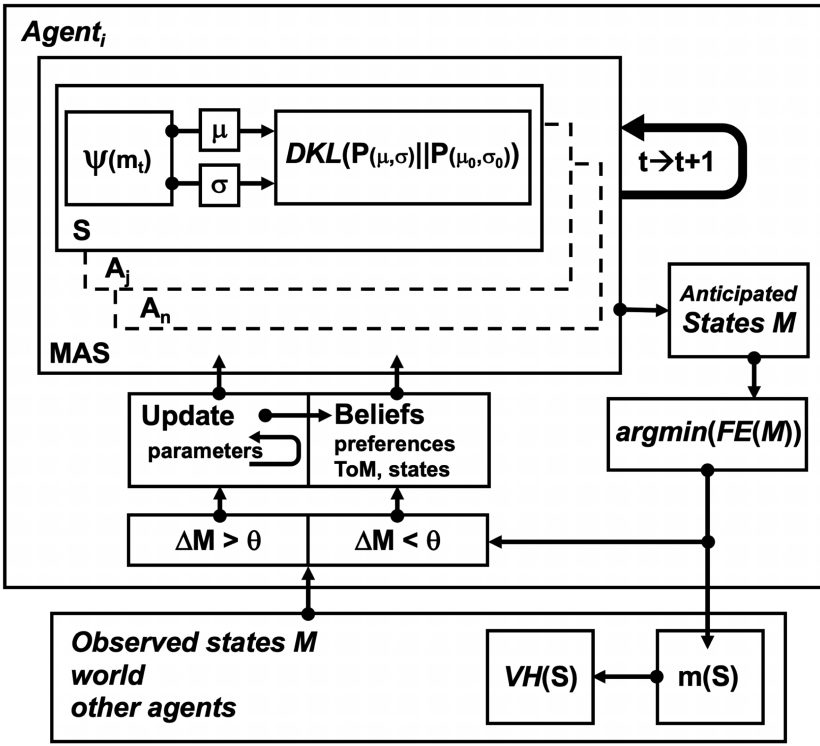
$Agent_i$

$\psi(m_t)$

$\mu$

$\sigma$

$DKL(P_{(\mu,\sigma)}||P_{(\mu_0,\sigma_0)})$

S

$A_j$

$A_n$

$t \rightarrow t+1$

MAS

Anticipated States M

Update

parameters

Beliefs

preferences

ToM, states

$argmin(FE(M))$

$\Delta M > \theta$

$\Delta M < \theta$

Observed states M

world

other agents

VH(S)

m(S)